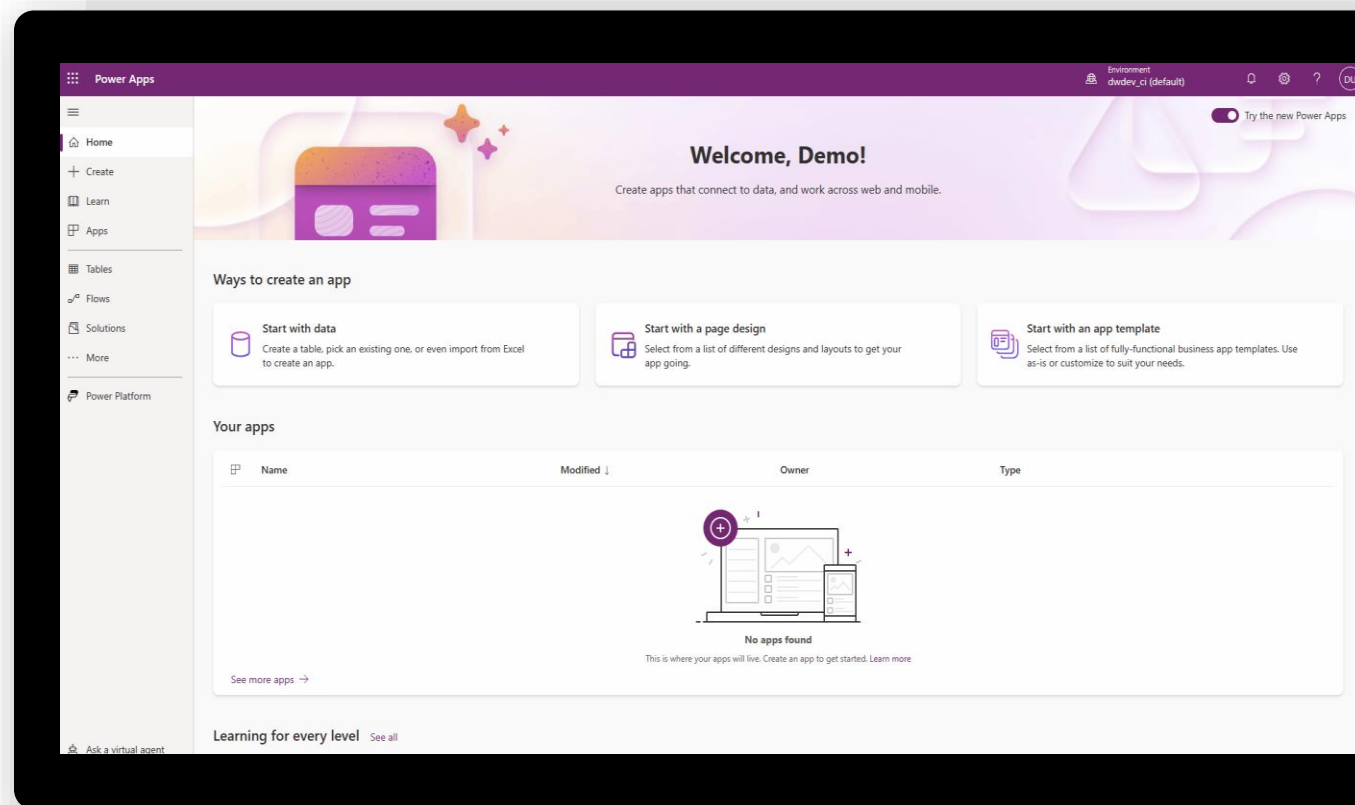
Power Apps

Environment
dwdev_ci (default)

? DU

Try the new Power Apps

Home
Create
Learn
Apps
Tables
Flows
Solutions
More
Power Platform

Welcome, Demo!

Create apps that connect to data, and work across web and mobile.

Ways to create an app

Start with data
Create a table, pick an existing one, or even import from Excel to create an app.

Start with a page design
Select from a list of different designs and layouts to get your app going.

Start with an app template
Select from a list of fully-functional business app templates. Use as-is or customize to suit your needs.

Your apps

| Name | Modified ↓ | Owner | Type |
|---|---|---|---|

No apps found
This is where your apps will live. Create an app to get started. Learn more

See more apps →

Learning for every level See all

Ask a virtual agent